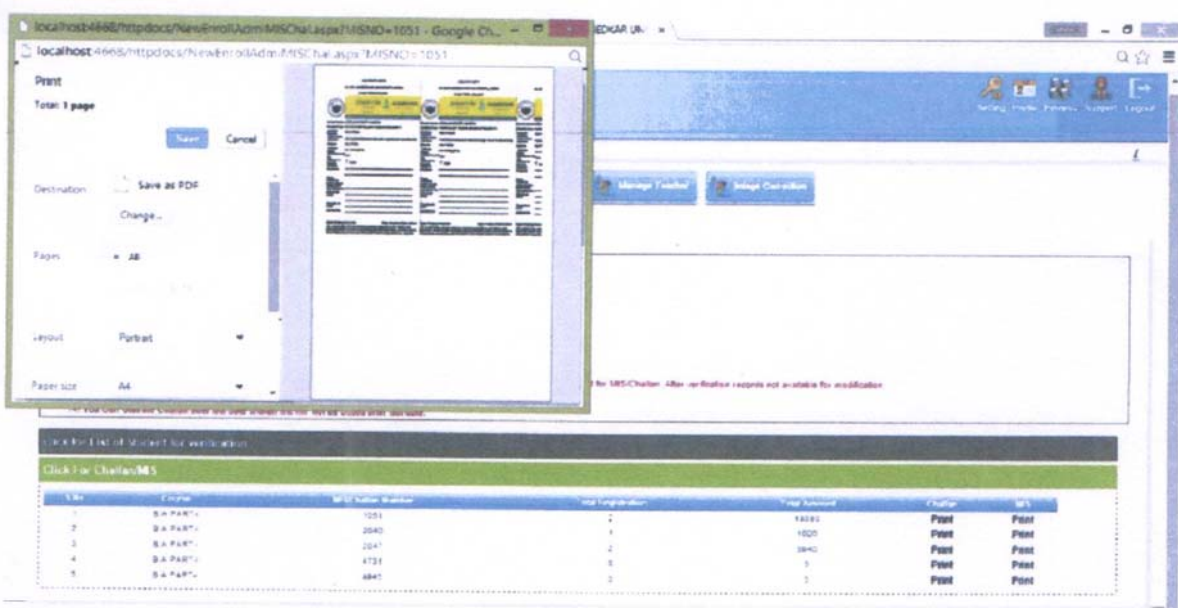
localhost:4668/httpdocs/NewEnrollAdm/MISChal.aspx?MISNO=1051 - Google Ch...

localhost:4668/httpdocs/NewEnrollAdm/MISChal.aspx?MISNO=1051

EDKAR UN ×

Print

Total: 1 page

Save Cancel

Destination Save as PDF

Change...

Pages All

Layout Portrait

Paper size A4

Setting Profile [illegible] Support Logout

Manage Teacher Image Correction

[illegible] for MIS/Challan. After verification records not available for modification

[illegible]

Click For List of Student for verification

Click For Challan/MIS

| S.No. | Course | MIS/Challan Number | Total Registration | Total Amount | Challan | MIS |
|---|---|---|---|---|---|---|
| 1 | B.A PART-I | 1051 | 2 | 14880 | Print | Print |
| 2 | B.A PART-I | 2640 | 1 | 1820 | Print | Print |
| 3 | B.A PART-I | 2647 | 2 | 3640 | Print | Print |
| 4 | B.A PART-I | 4731 | 1 | 1 | Print | Print |
| 5 | B.A PART-I | 4845 | 1 | 1 | Print | Print |